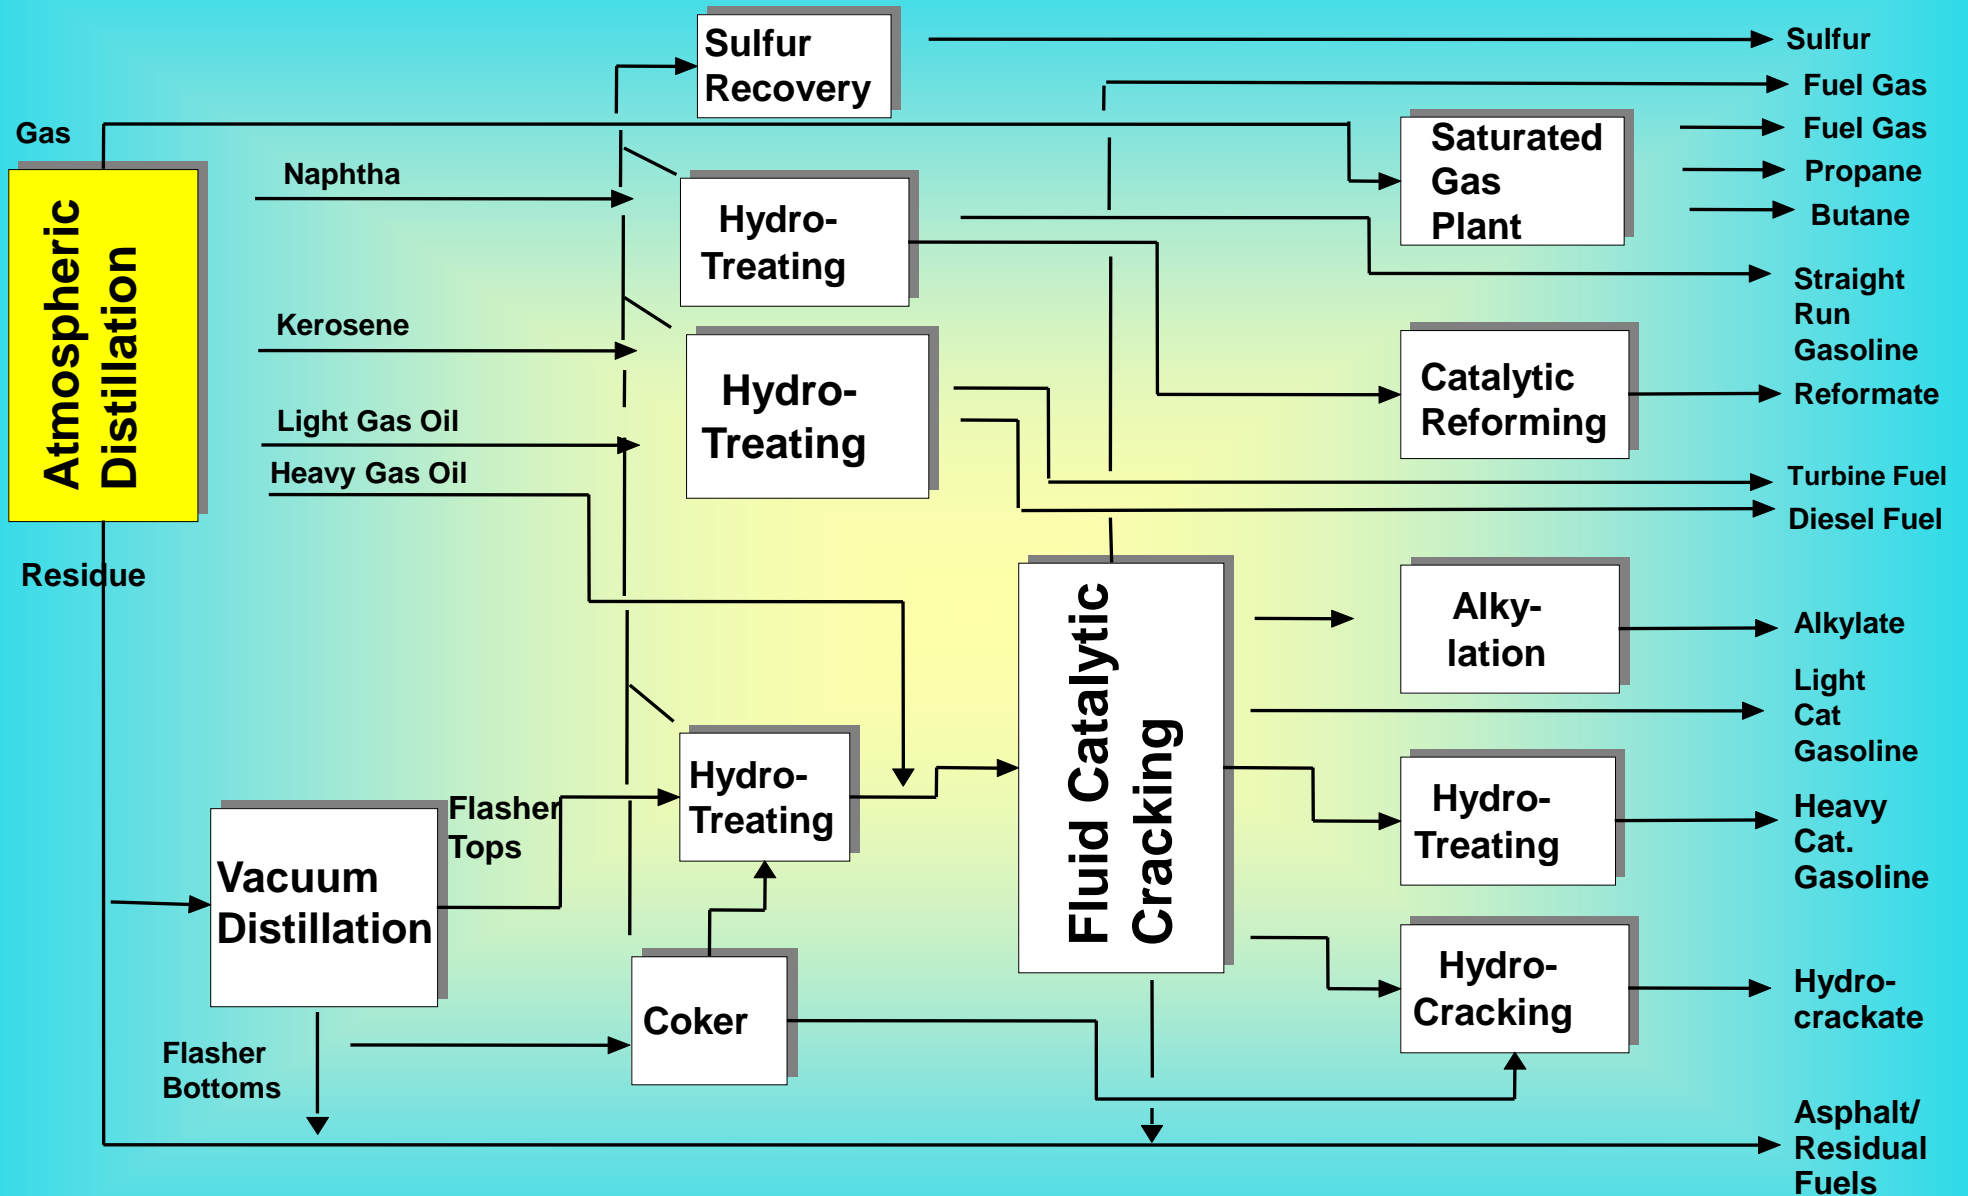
Sulfur Recovery

Sulfur

Fuel Gas

Gas

Saturated Gas Plant

Fuel Gas

Propane

Butane

Naphtha

Hydro-Treating

Atmospheric Distillation

Straight Run Gasoline

Kerosene

Hydro-Treating

Catalytic Reforming

Reformate

Light Gas Oil

Heavy Gas Oil

Turbine Fuel

Diesel Fuel

Residue

Fluid Catalytic Cracking

Alky-lation

Alkylate

Light Cat Gasoline

Hydro-Treating

Flasher Tops

Hydro-Treating

Heavy Cat. Gasoline

Vacuum Distillation

Hydro-Cracking

Hydro-crackate

Coker

Flasher Bottoms

Asphalt/ Residual Fuels